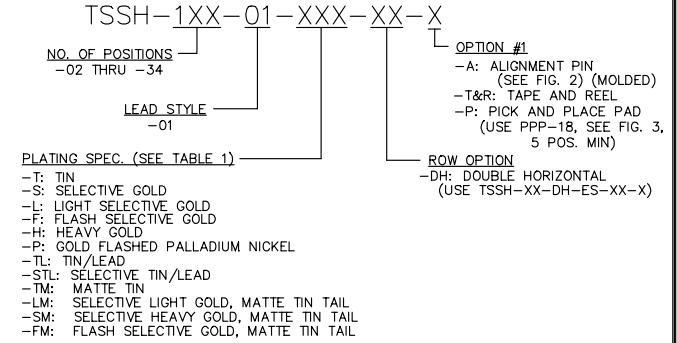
TSSH–1XX–01–XXX–XX–X

NO. OF POSITIONS
–02 THRU –34

LEAD STYLE
–01

PLATING SPEC. (SEE TABLE 1)
–T: TIN
–S: SELECTIVE GOLD
–L: LIGHT SELECTIVE GOLD
–F: FLASH SELECTIVE GOLD
–H: HEAVY GOLD
–P: GOLD FLASHED PALLADIUM NICKEL
–TL: TIN/LEAD
–STL: SELECTIVE TIN/LEAD
–TM: MATTE TIN
–LM: SELECTIVE LIGHT GOLD, MATTE TIN TAIL
–SM: SELECTIVE HEAVY GOLD, MATTE TIN TAIL
–FM: FLASH SELECTIVE GOLD, MATTE TIN TAIL

ROW OPTION
–DH: DOUBLE HORIZONTAL
(USE TSSH–XX–DH–ES–XX–X)

OPTION #1
–A: ALIGNMENT PIN
(SEE FIG. 2) (MOLDED)
–T&R: TAPE AND REEL
–P: PICK AND PLACE PAD
(USE PPP–18, SEE FIG. 3, 5 POS. MIN)